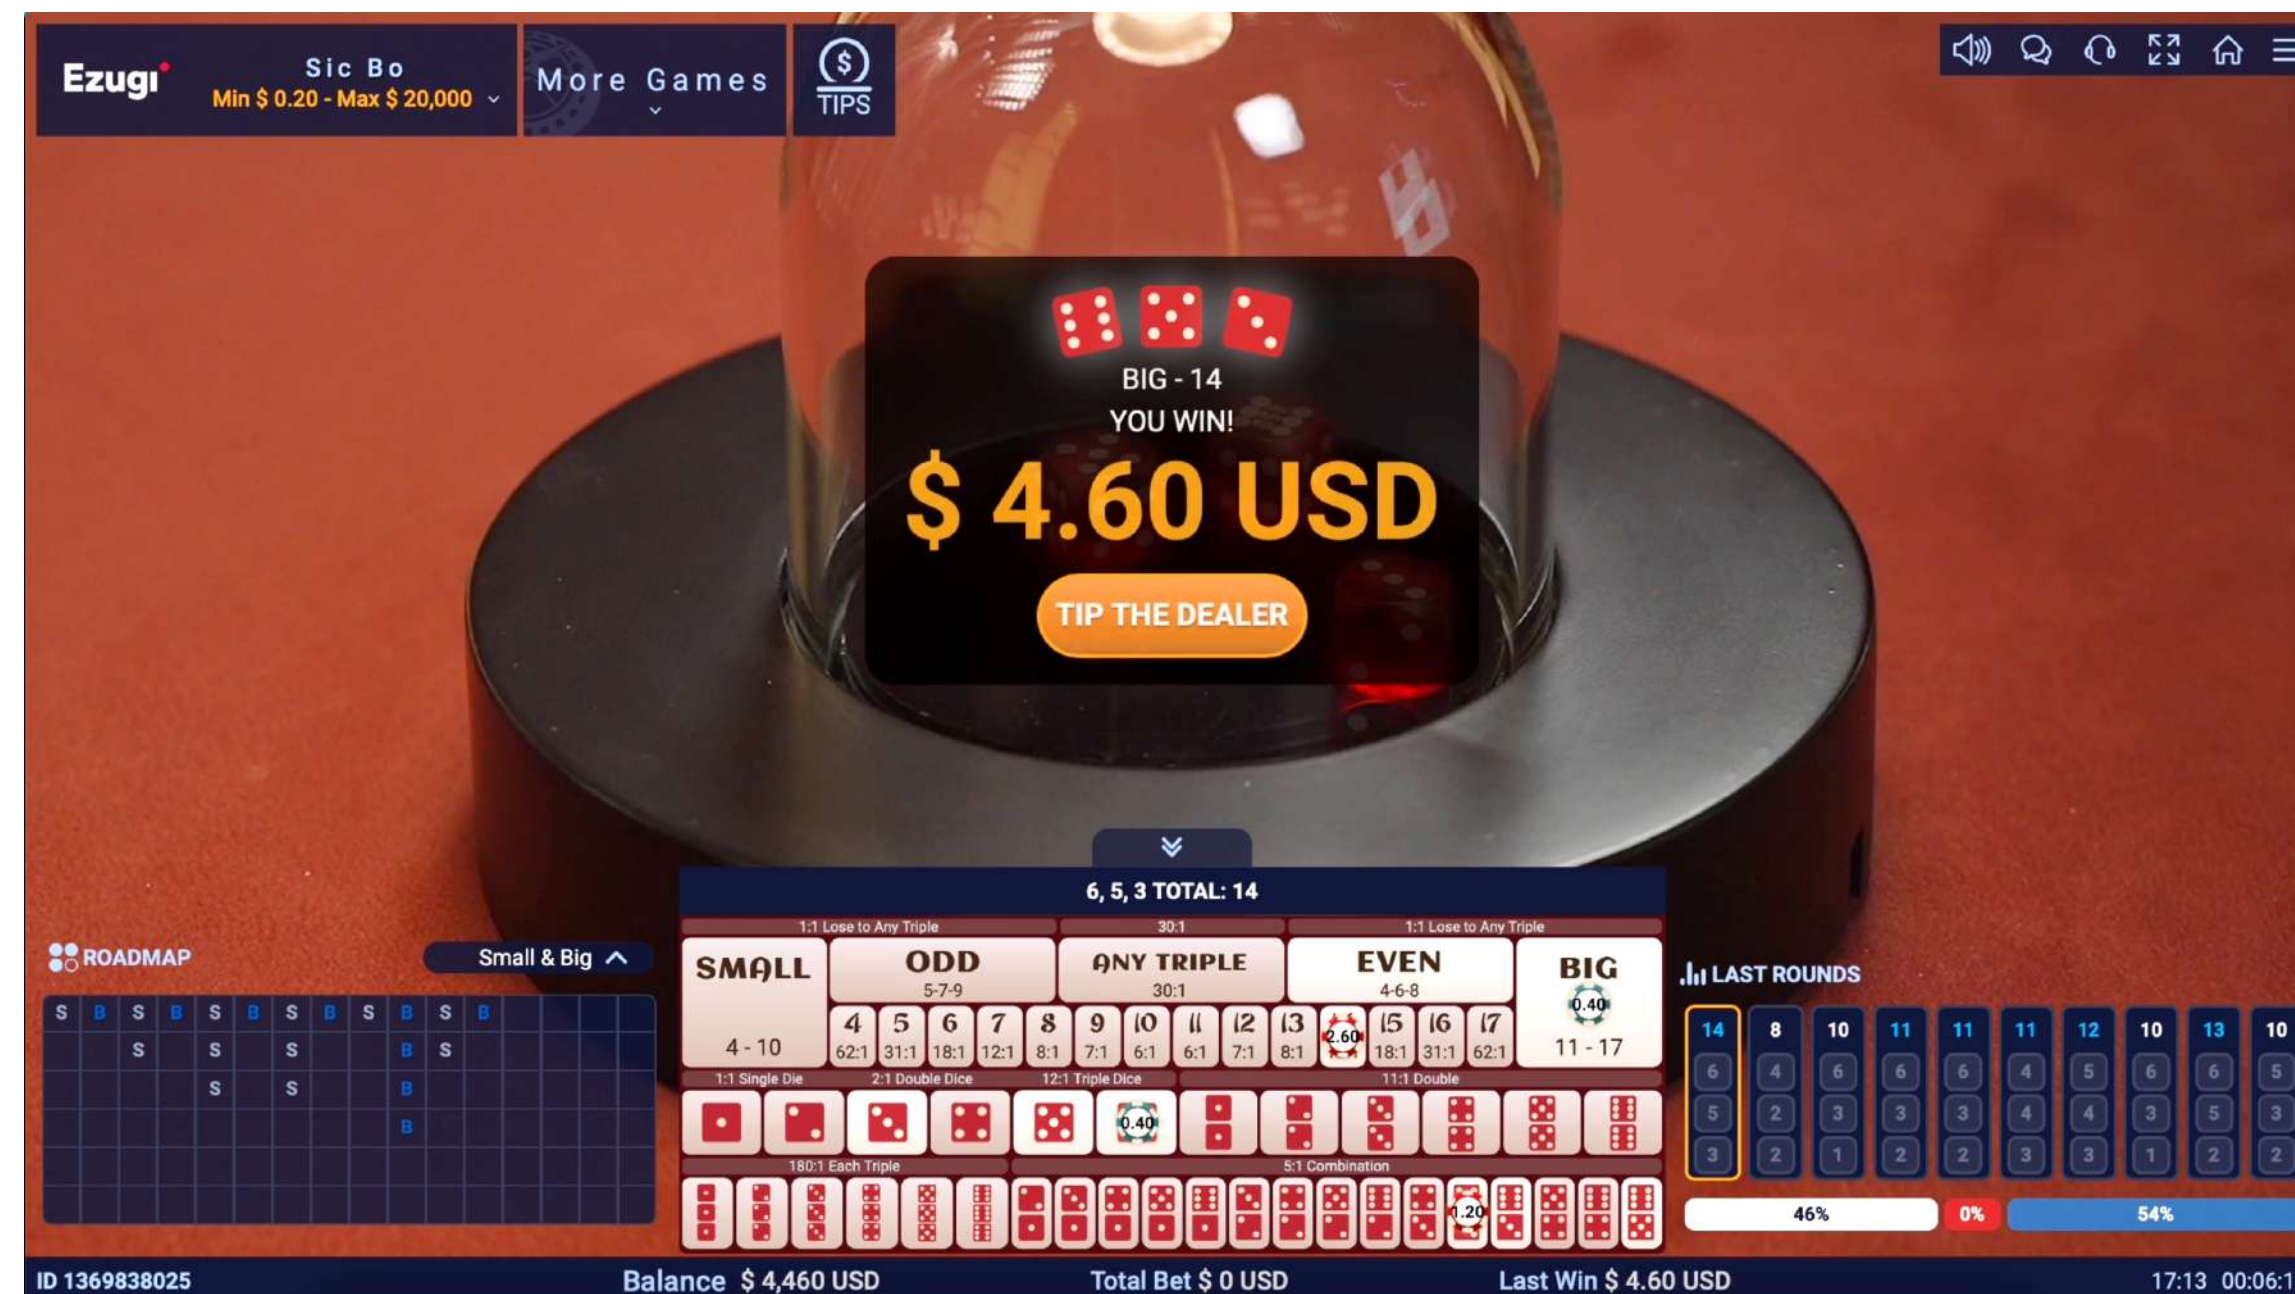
Ezugi

Sic Bo
Min $ 0.20 - Max $ 20,000

More Games

TIPS

BIG - 14
YOU WIN!
$ 4.60 USD
TIP THE DEALER

ROADMAP

Small & Big

| S | B | S | B | S | B | S | B | S | B | S | B |
|---|---|---|---|---|---|---|---|---|---|---|---|
| | | S | | S | | S | | | B | S | |
| | | | | S | | S | | | B | | |
| | | | | | | | | | B | | |

6, 5, 3 TOTAL: 14

1:1 Lose to Any Triple
30:1
1:1 Lose to Any Triple

SMALL
4 - 10

ODD
5-7-9

ANY TRIPLE
30:1

EVEN
4-6-8

BIG
0.40
11 - 17

4 62:1
5 31:1
6 18:1
7 12:1
8 8:1
9 7:1
10 6:1
11 6:1
12 7:1
13 8:1
2.60
15 18:1
16 31:1
17 62:1

1:1 Single Die
2:1 Double Dice
12:1 Triple Dice
11:1 Double

0.40

180:1 Each Triple
5:1 Combination

1.20

LAST ROUNDS

| 14 | 8 | 10 | 11 | 11 | 11 | 12 | 10 | 13 | 10 |
|---|---|---|---|---|---|---|---|---|---|
| 6 | 4 | 6 | 6 | 6 | 4 | 5 | 6 | 6 | 5 |
| 5 | 2 | 3 | 3 | 3 | 4 | 4 | 3 | 5 | 3 |
| 3 | 2 | 1 | 2 | 2 | 3 | 3 | 1 | 2 | 2 |

46%
0%
54%

ID 1369838025
Balance $ 4,460 USD
Total Bet $ 0 USD
Last Win $ 4.60 USD
17:13 00:06:1